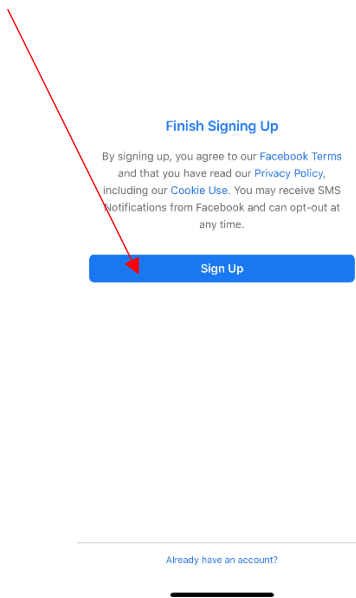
Finish Signing Up

By signing up, you agree to our Facebook Terms and that you have read our Privacy Policy, including our Cookie Use. You may receive SMS Notifications from Facebook and can opt-out at any time.

Sign Up

Already have an account?